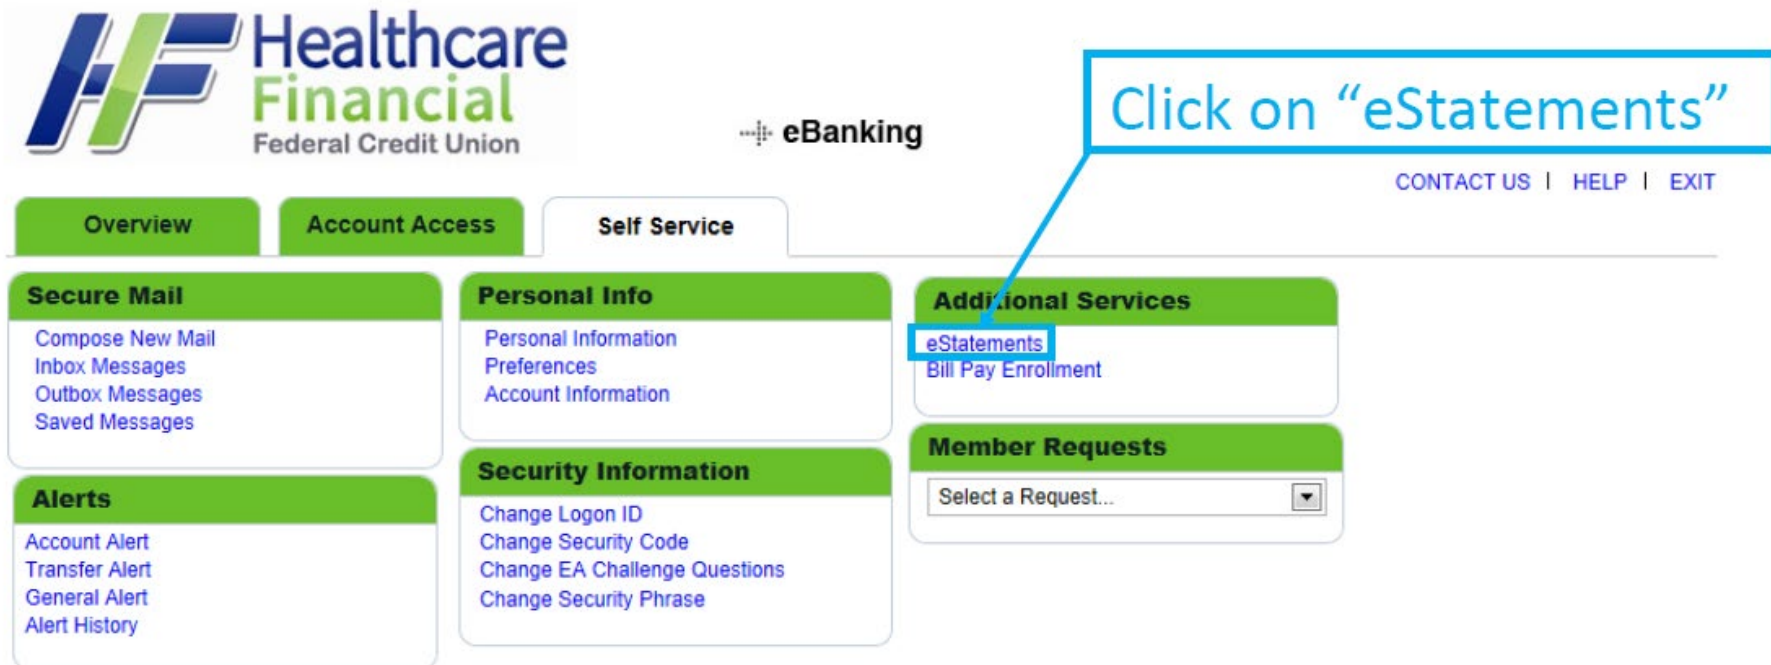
Healthcare Financial Federal Credit Union

eBanking

Click on “eStatements”

CONTACT US | HELP | EXIT

Overview
Account Access
Self Service

Secure Mail
Compose New Mail
Inbox Messages
Outbox Messages
Saved Messages

Alerts
Account Alert
Transfer Alert
General Alert
Alert History

Personal Info
Personal Information
Preferences
Account Information

Security Information
Change Logon ID
Change Security Code
Change EA Challenge Questions
Change Security Phrase

Additional Services
eStatements
Bill Pay Enrollment

Member Requests
Select a Request...